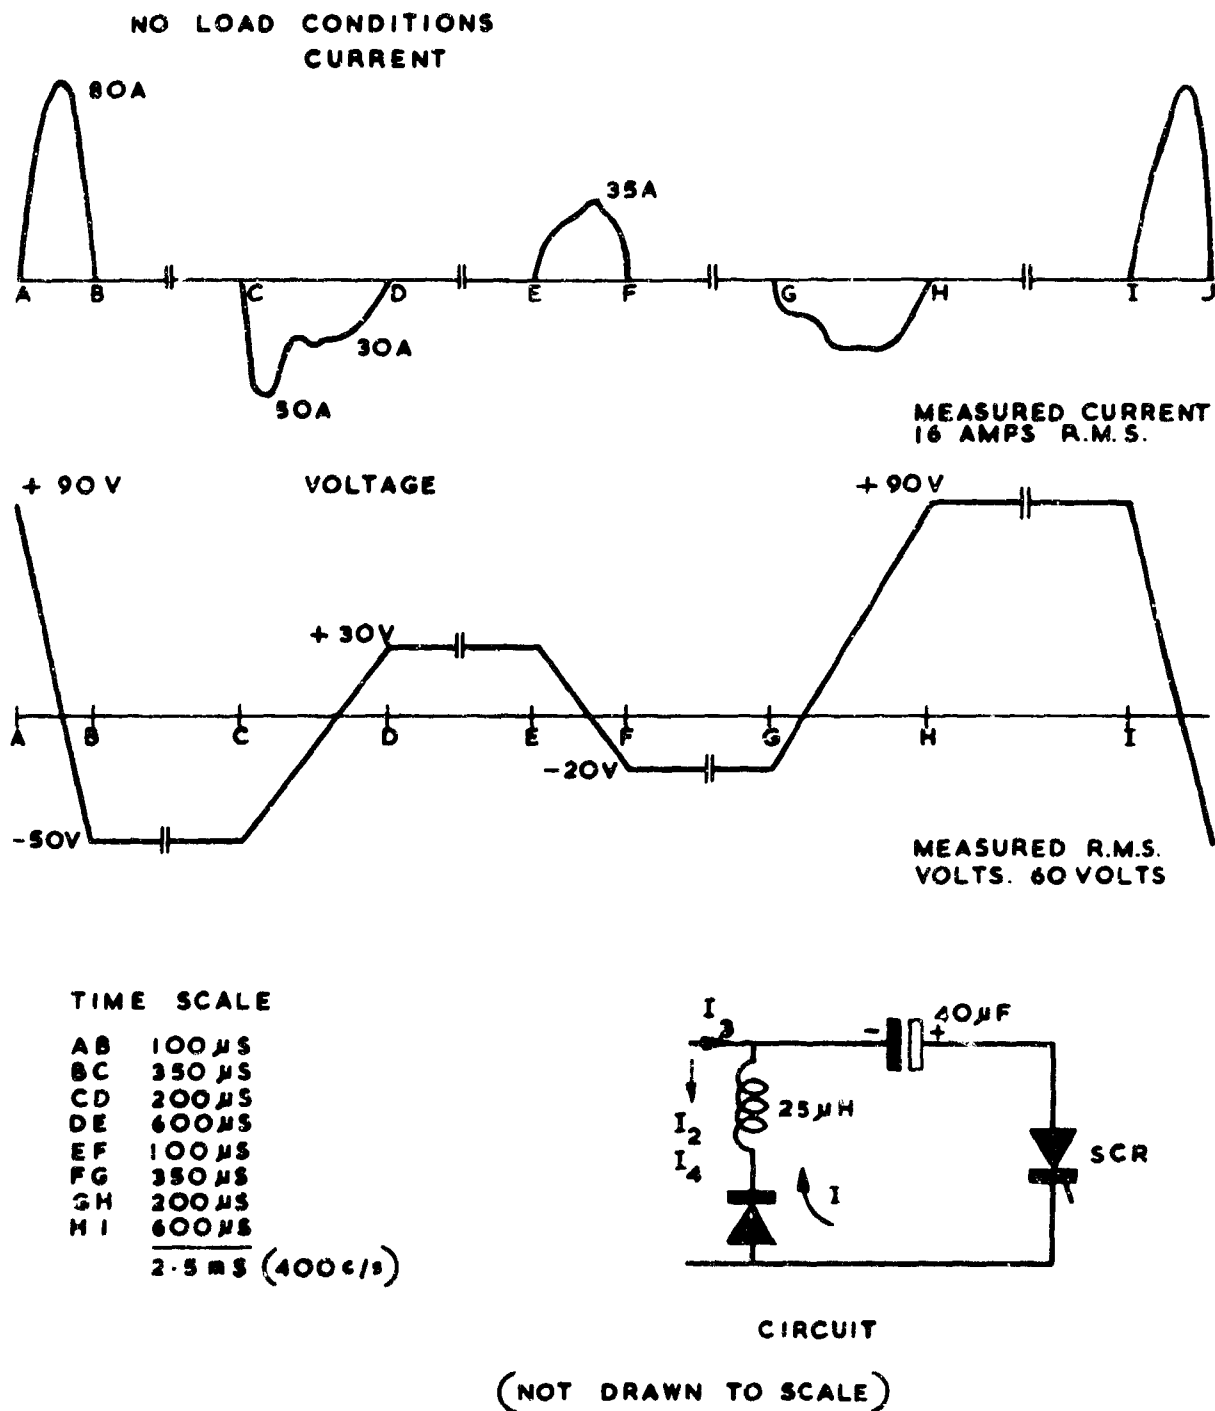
NO LOAD CONDITIONS
CURRENT

80A

35A

A B C D E F G H I J

30A

50A

MEASURED CURRENT
16 AMPS R.M.S.

+ 90 V VOLTAGE + 90 V

+ 30V

A B C D E F G H I

-20V

-50V

MEASURED R.M.S.
VOLTS. 60 VOLTS

TIME SCALE

| | |
|---|---|
| AB | 100 $\mu$S |
| BC | 350 $\mu$S |
| CD | 200 $\mu$S |
| DE | 600 $\mu$S |
| EF | 100 $\mu$S |
| FG | 350 $\mu$S |
| GH | 200 $\mu$S |
| HI | 600 $\mu$S |
| | 2·5 mS (400 c/s) |

$I_3$

40 $\mu$F

- +

$I_2$

$I_4$

25 $\mu$H

I

SCR

CIRCUIT

(NOT DRAWN TO SCALE)